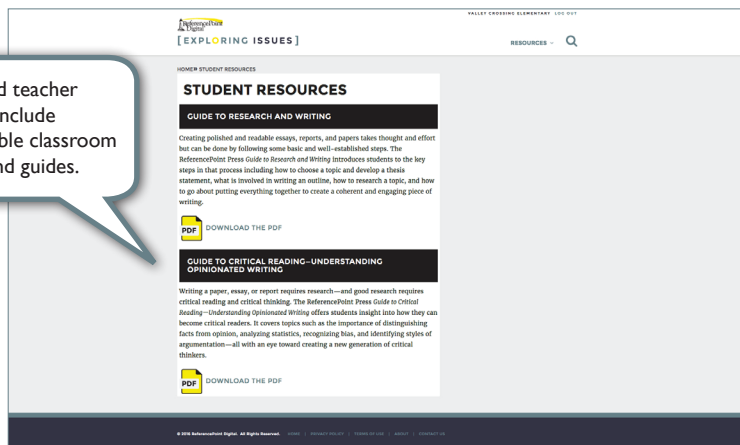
d teacher
nclude
ble classroom
nd guides.

ReferencePoint Digital

[EXPLORING ISSUES]

VALLEY CROSSING ELEMENTARY LOG OUT

RESOURCES

HOME » STUDENT RESOURCES

STUDENT RESOURCES

GUIDE TO RESEARCH AND WRITING

Creating polished and readable essays, reports, and papers takes thought and effort but can be done by following some basic and well-established steps. The ReferencePoint Press *Guide to Research and Writing* introduces students to the key steps in that process including how to choose a topic and develop a thesis statement, what is involved in writing an outline, how to research a topic, and how to go about putting everything together to create a coherent and engaging piece of writing.

PDF DOWNLOAD THE PDF

GUIDE TO CRITICAL READING—UNDERSTANDING OPINIONATED WRITING

Writing a paper, essay, or report requires research—and good research requires critical reading and critical thinking. The ReferencePoint Press *Guide to Critical Reading—Understanding Opinionated Writing* offers students insight into how they can become critical readers. It covers topics such as the importance of distinguishing facts from opinion, analyzing statistics, recognizing bias, and identifying styles of argumentation—all with an eye toward creating a new generation of critical thinkers.

PDF DOWNLOAD THE PDF

© 2016 ReferencePoint Digital. All Rights Reserved. HOME | PRIVACY POLICY | TERMS OF USE | ABOUT | CONTACT US